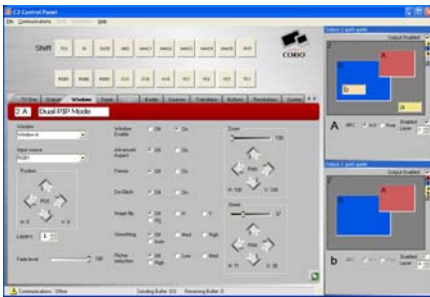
C2 Control Panel
File Communications Help

Shift

CORIO

2 A Dual PIP Mode

Window
Window A

Input source
RGB1

Position

POS

Layer

Fade level 100

Window Enable Off On

Advanced Aspect Off On

Freeze Off On

De-Glitch Off On

Image flip Off H V

Smoothing Off Med High

Flicker reduction Off Low Med High

Zoom 100

Shrink 37

Output 1 quick guide
Output Enabled

A

B

A ARC Layer

Output 1 quick guide
Output Enabled

A

B

Communications: Offline Sending Buffer: 0.0 Receiving Buffer: 0